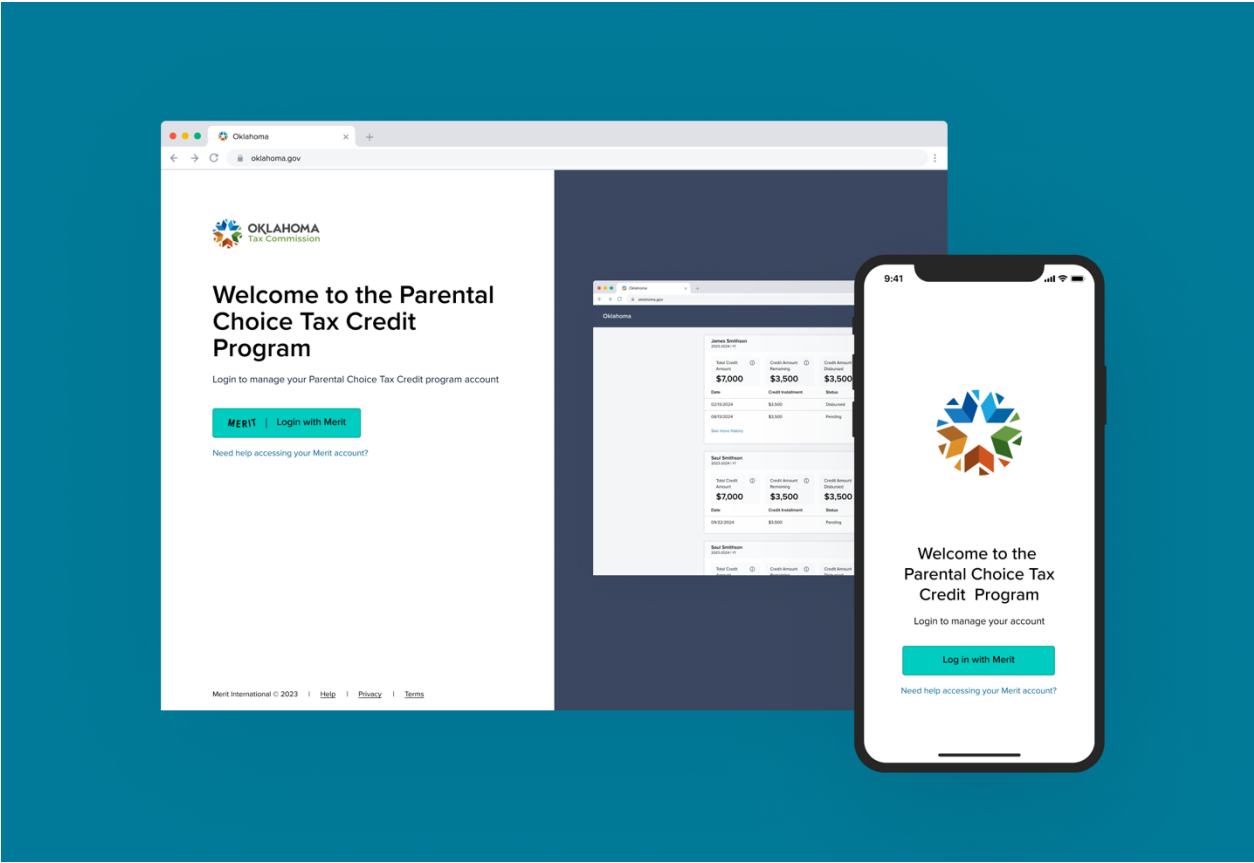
Oklahoma

oklahoma.gov

OKLAHOMA
Tax Commission

Welcome to the Parental Choice Tax Credit Program

Login to manage your Parental Choice Tax Credit program account

MERIT | Login with Merit

Need help accessing your Merit account?

Merit International © 2023 | Help | Privacy | Terms

Oklahoma

oklahoma.gov

Oklahoma

James Smithson
2023-2024 | Y1

| Total Credit Amount | Credit Amount Remaining | Credit Amount Disbursed |
|---|---|---|
| $7,000 | $3,500 | $3,500 |

| Date | Credit Installment | Status |
|---|---|---|
| 02/13/2024 | $3,500 | Disbursed |
| 08/13/2024 | $3,500 | Pending |

See more history

Saul Smithson
2023-2024 | Y1

| Total Credit Amount | Credit Amount Remaining | Credit Amount Disbursed |
|---|---|---|
| $7,000 | $3,500 | $3,500 |

| Date | Credit Installment | Status |
|---|---|---|
| 01/22/2024 | $3,500 | Pending |

Saul Smithson
2023-2024 | Y1

Total Credit Amount
Credit Amount Remaining
Credit Amount Disbursed

9:41

Welcome to the Parental Choice Tax Credit Program

Login to manage your account

Log in with Merit

Need help accessing your Merit account?